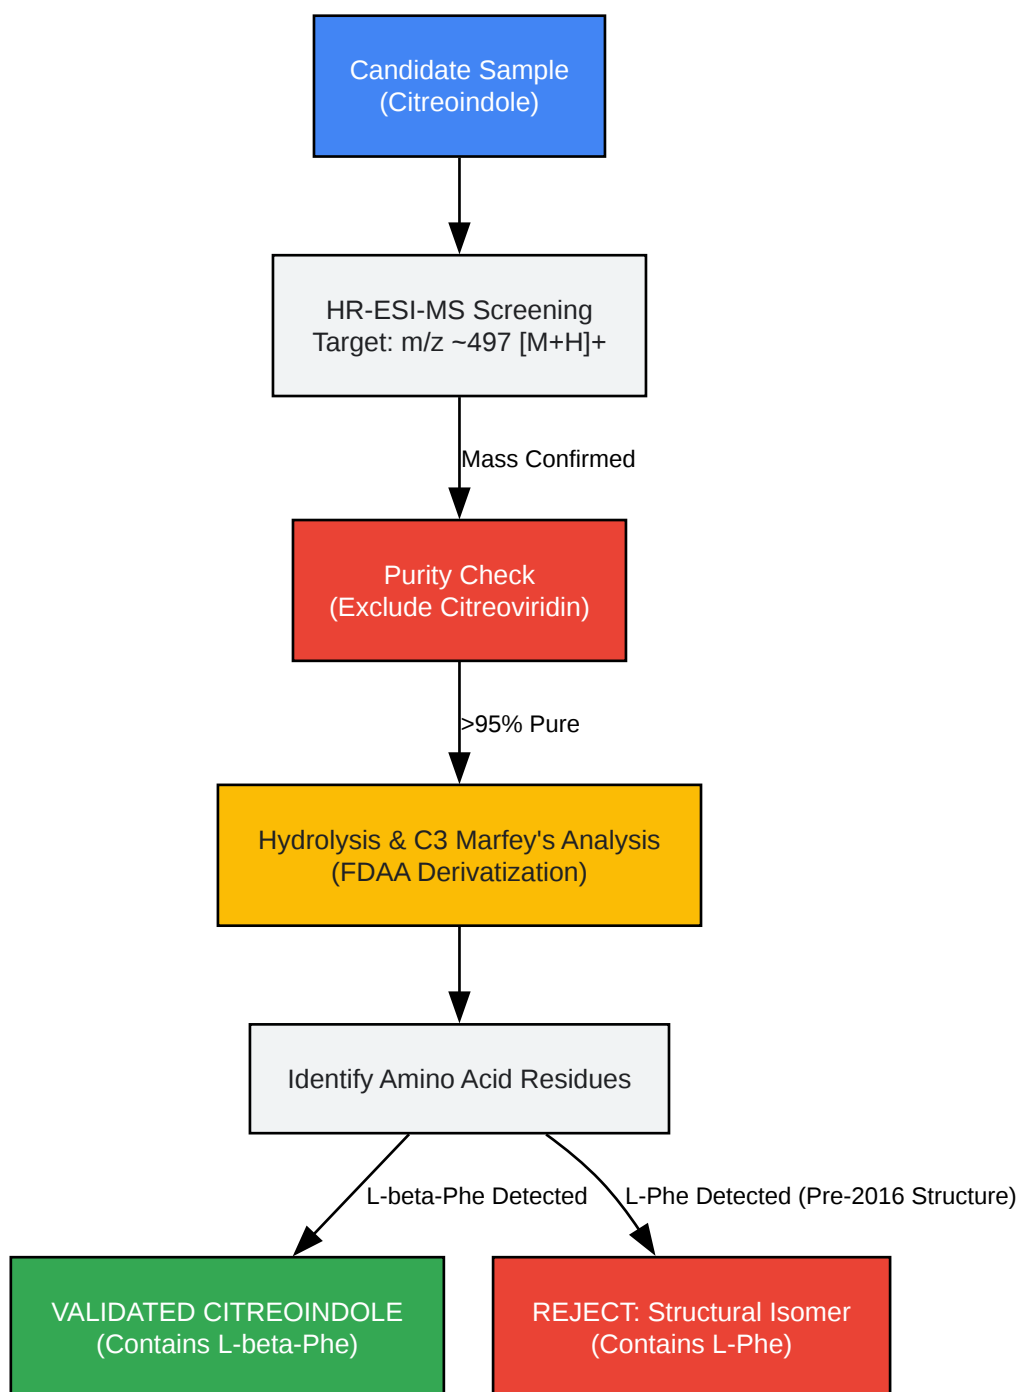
Candidate Sample
(Citreoindole)

HR-ESI-MS Screening
Target: m/z ~497 [M+H]+

Mass Confirmed

Purity Check
(Exclude Citreoviridin)

>95% Pure

Hydrolysis & C3 Marfey's Analysis
(FDAA Derivatization)

Identify Amino Acid Residues

L-beta-Phe Detected

L-Phe Detected (Pre-2016 Structure)

VALIDATED CITREOINDOLE
(Contains L-beta-Phe)

REJECT: Structural Isomer
(Contains L-Phe)